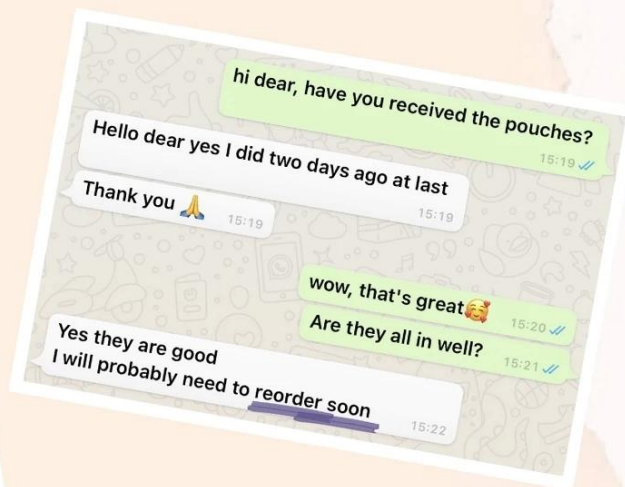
hi dear, have you received the pouches?
15:19

Hello dear yes I did two days ago at last
15:19

Thank you 🙏
15:19

wow, that's great🥰
15:20

Are they all in well?
15:21

Yes they are good
I will probably need to reorder soon
15:22